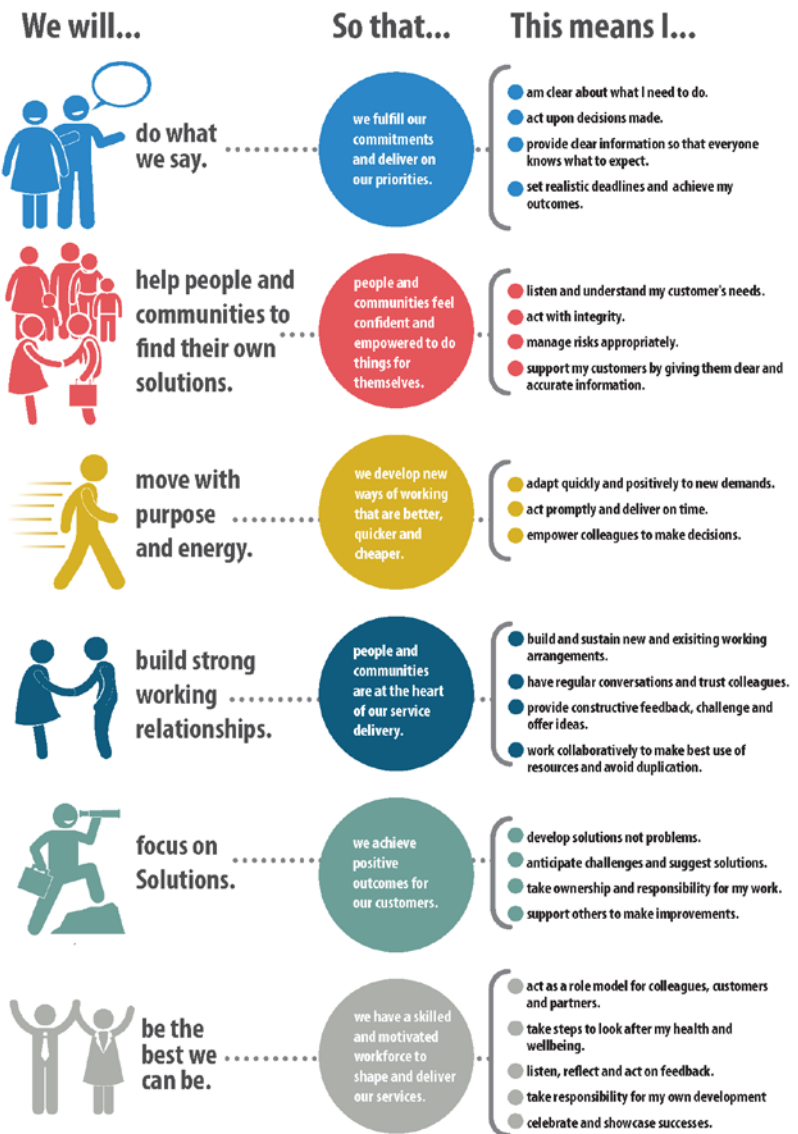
We will...

So that...

This means I...

do what we say.

we fulfill our commitments and deliver on our priorities.

am clear about what I need to do.

act upon decisions made.

provide clear information so that everyone knows what to expect.

set realistic deadlines and achieve my outcomes.

help people and communities to find their own solutions.

people and communities feel confident and empowered to do things for themselves.

listen and understand my customer's needs.

act with integrity.

manage risks appropriately.

support my customers by giving them clear and accurate information.

move with purpose and energy.

we develop new ways of working that are better, quicker and cheaper.

adapt quickly and positively to new demands.

act promptly and deliver on time.

empower colleagues to make decisions.

build strong working relationships.

people and communities are at the heart of our service delivery.

build and sustain new and exisiting working arrangements.

have regular conversations and trust colleagues.

provide constructive feedback, challenge and offer ideas.

work collaboratively to make best use of resources and avoid duplication.

focus on Solutions.

we achieve positive outcomes for our customers.

develop solutions not problems.

anticipate challenges and suggest solutions.

take ownership and responsibility for my work.

support others to make improvements.

be the best we can be.

we have a skilled and motivated workforce to shape and deliver our services.

act as a role model for colleagues, customers and partners.

take steps to look after my health and wellbeing.

listen, reflect and act on feedback.

take responsibility for my own development

celebrate and showcase successes.